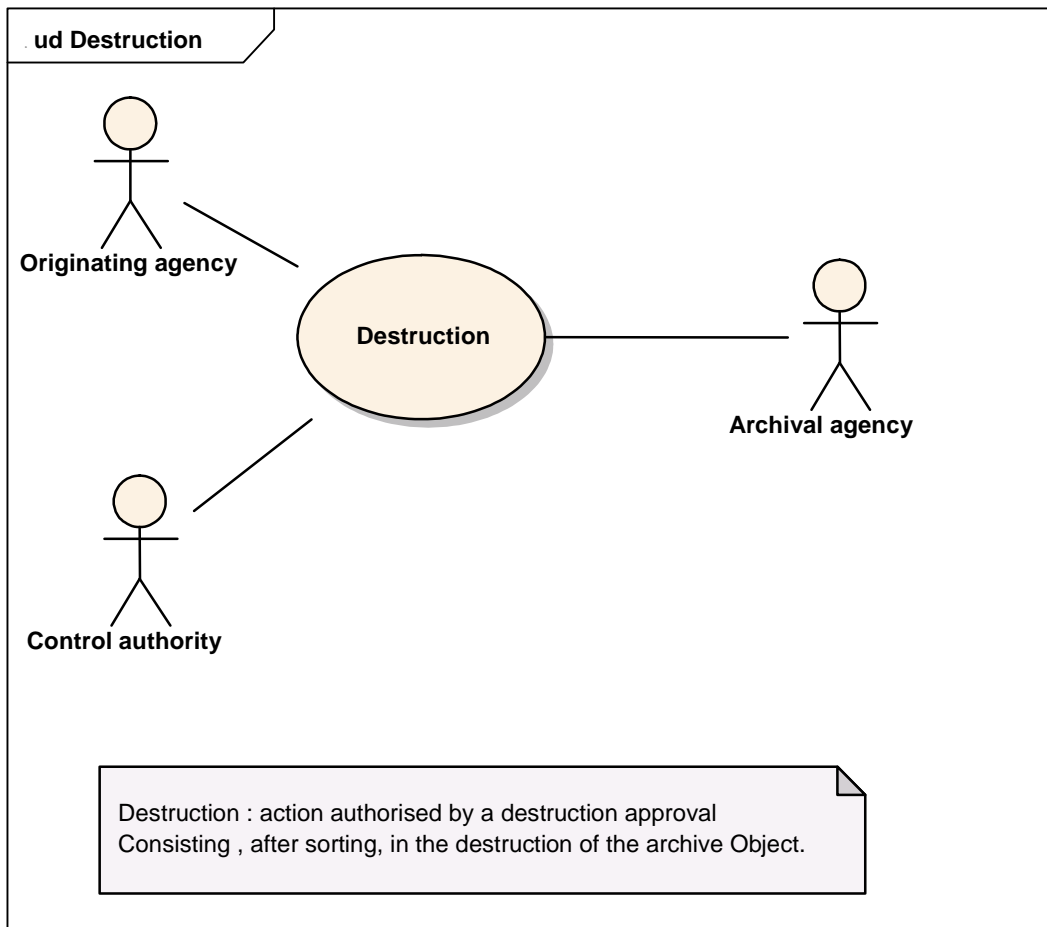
ud Destruction

Originating agency

Destruction

Archival agency

Control authority

Destruction : action authorised by a destruction approval
Consisting , after sorting, in the destruction of the archive Object.